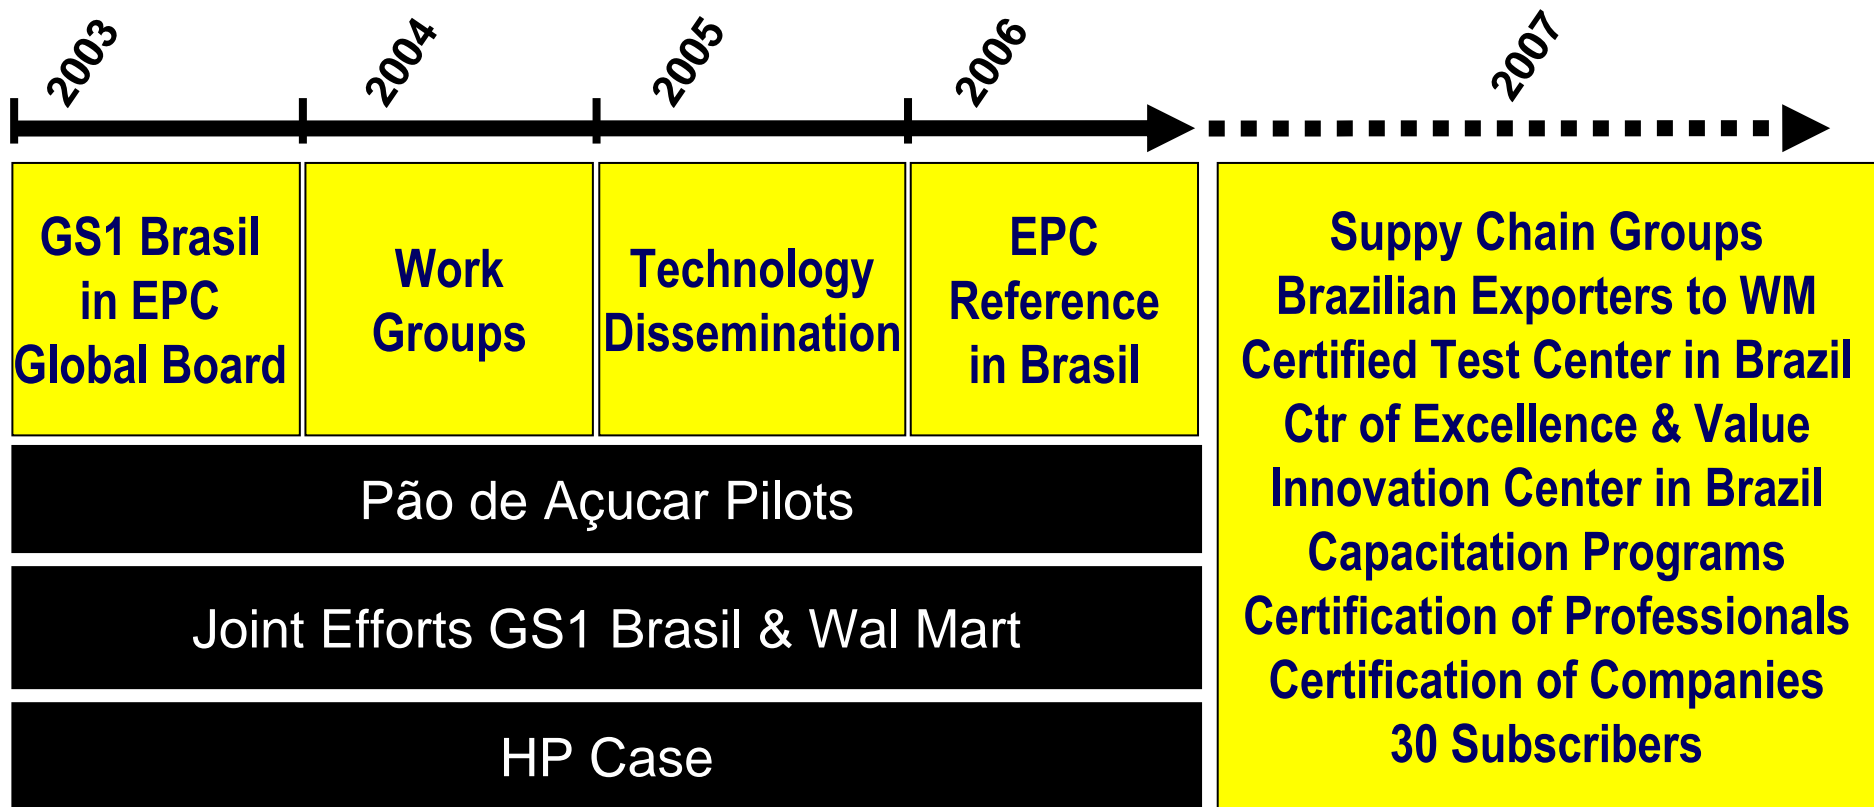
2003
2004
2005
2006
2007

GS1 Brasil in EPC Global Board

Work Groups

Technology Dissemination

EPC Reference in Brasil

Suppy Chain Groups
Brazilian Exporters to WM
Certified Test Center in Brazil
Ctr of Excellence & Value
Innovation Center in Brazil
Capacitation Programs
Certification of Professionals
Certification of Companies
30 Subscribers

Pão de Açucar Pilots

Joint Efforts GS1 Brasil & Wal Mart

HP Case